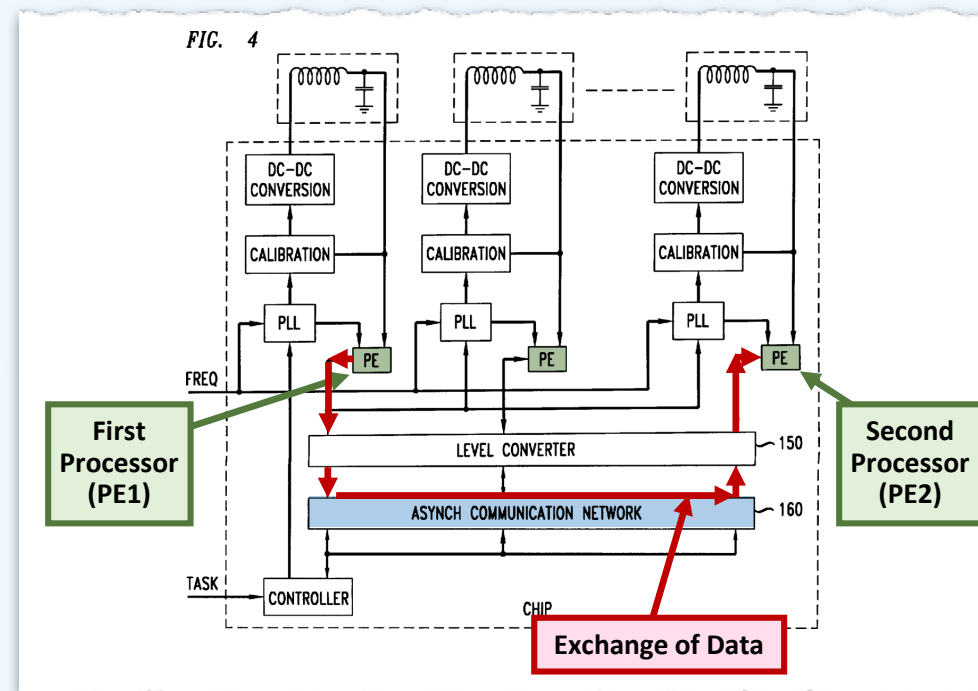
FIG. 4

DC-DC CONVERSION

DC-DC CONVERSION

DC-DC CONVERSION

CALIBRATION

CALIBRATION

CALIBRATION

PLL

PLL

PLL

PE

PE

PE

FREQ

First Processor (PE1)

Second Processor (PE2)

LEVEL CONVERTER

150

ASYNCH COMMUNICATION NETWORK

160

TASK

CONTROLLER

CHIP

Exchange of Data